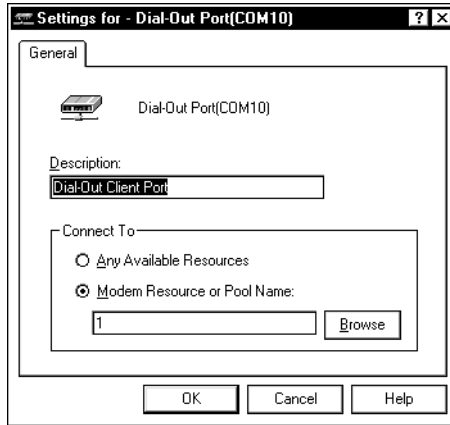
Settings for - Dial-Out Port(COM10)

?

General

Dial-Out Port(COM10)

Description:

Dial-Out Client Port

Connect To

Any Available Resources

Modem Resource or Pool Name:

1

Browse

OK

Cancel

Help